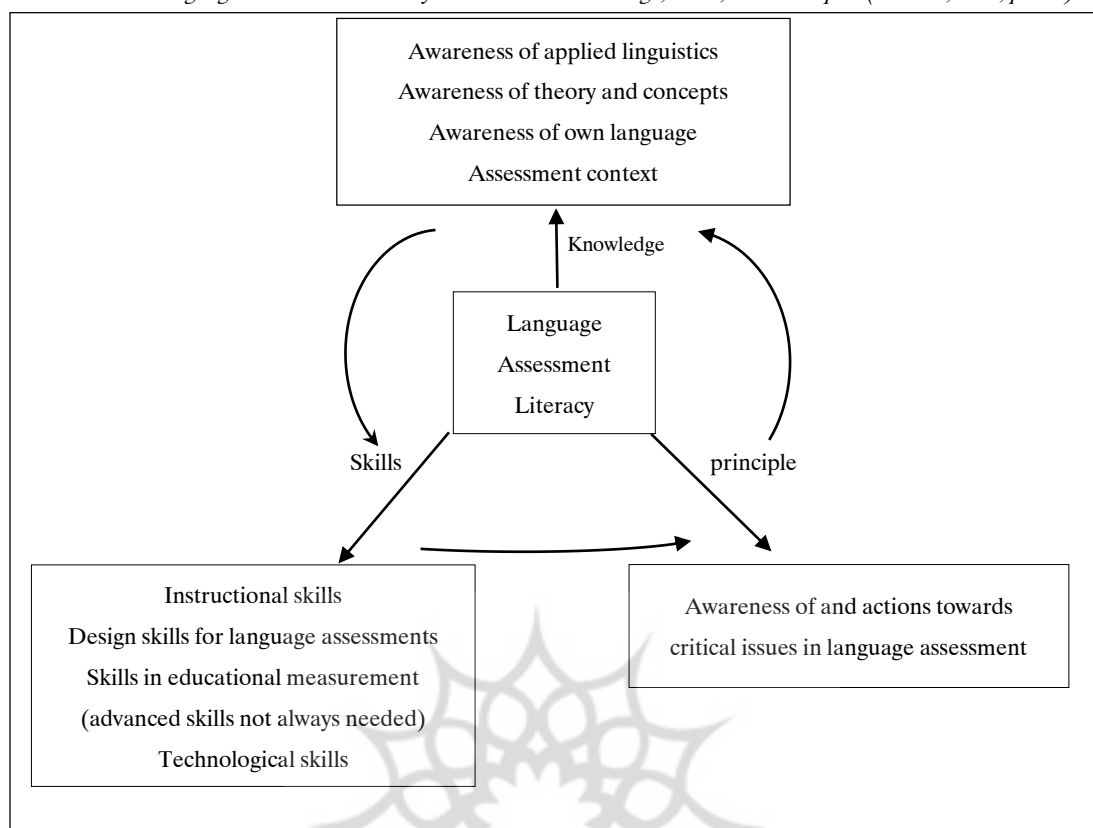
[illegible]

Awareness of applied linguistics
Awareness of theory and concepts
Awareness of own language
Assessment context

Knowledge

Language
Assessment
Literacy

Skills

principle

Instructional skills
Design skills for language assessments
Skills in educational measurement
(advanced skills not always needed)
Technological skills

Awareness of and actions towards critical issues in language assessment